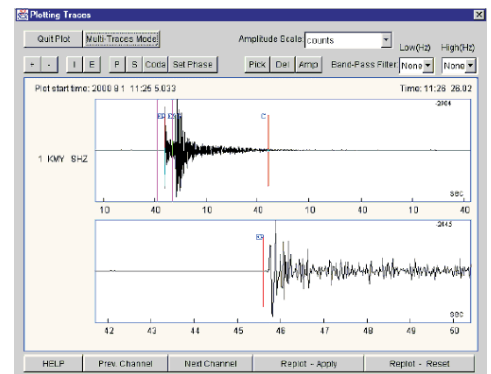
Plotting Traces

Quit Plot | Multi-Traces Mode | Amplitude Scale | counts | Low(Hz) | High(Hz)

+ | - | I | E | P | S | Coda | Set Phase | Pick | Del | Amp | Band-Pass Filter | None | None

Plot start time: 2000 8 1 11:25 5.033

Time: 11:26 26.02

2904

1 KMY SHZ

C

sec

10 | 40 | 10 | 40 | 10 | 40 | 10 | 40

2943

sec

42 | 43 | 44 | 45 | 46 | 47 | 48 | 49 | 50

HELP | Prev. Channel | Next Channel | Replot - Apply | Replot - Reset